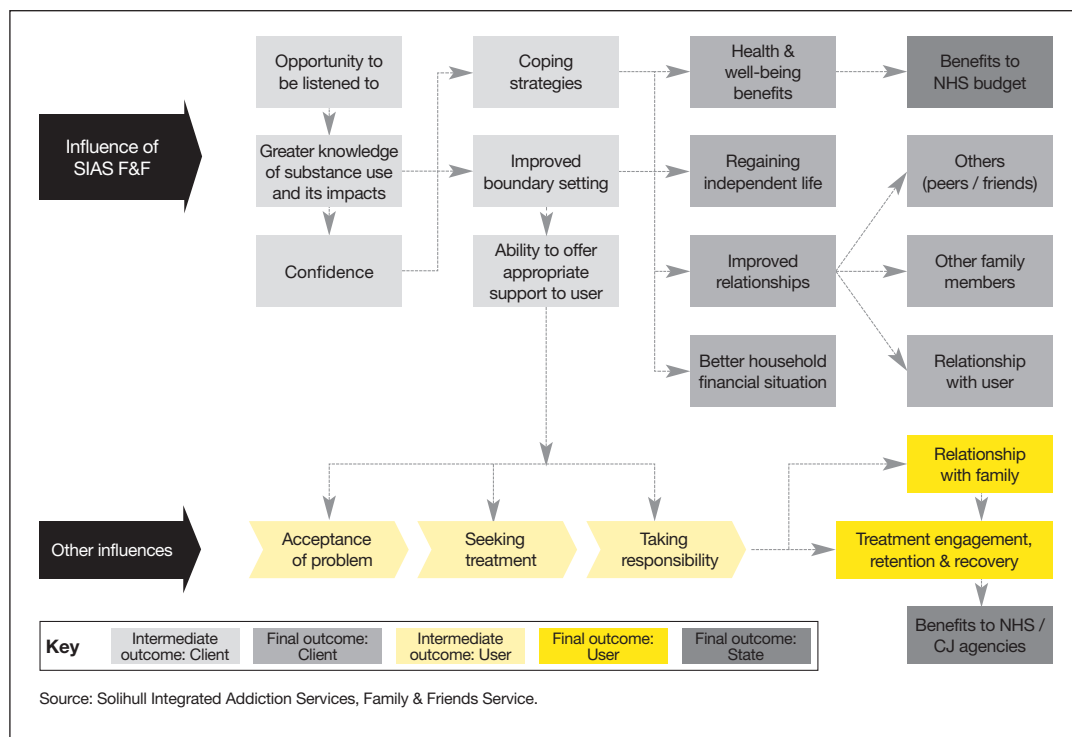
Influence of SIAS F&F

Opportunity to be listened to

Greater knowledge of substance use and its impacts

Confidence

Coping strategies

Improved boundary setting

Ability to offer appropriate support to user

Health & well-being benefits

Regaining independent life

Improved relationships

Better household financial situation

Benefits to NHS budget

Others (peers / friends)

Other family members

Relationship with user

Other influences

Acceptance of problem

Seeking treatment

Taking responsibility

Relationship with family

Treatment engagement, retention & recovery

Benefits to NHS / CJ agencies

Key

Intermediate outcome: Client

Final outcome: Client

Intermediate outcome: User

Final outcome: User

Final outcome: State

Source: Solihull Integrated Addiction Services, Family & Friends Service.